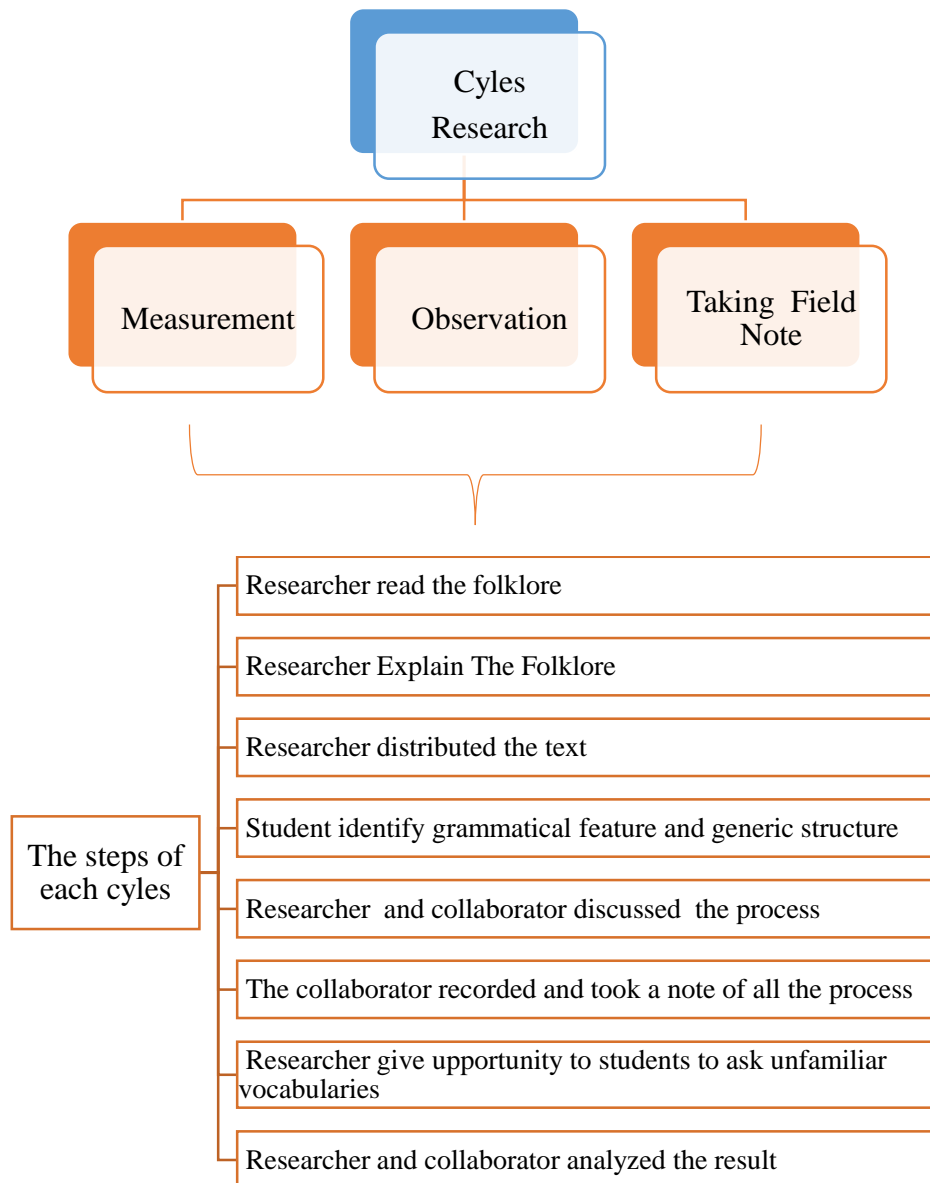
Cyles Research

Measurement

Observation

Taking Field Note

The steps of each cyles

Researcher read the folklore

Researcher Explain The Folklore

Researcher distributed the text

Student identify grammatical feature and generic structure

Researcher and collaborator discussed the process

The collaborator recorded and took a note of all the process

Researcher give upportunity to students to ask unfamiliar vocabularies

Researcher and collaborator analyzed the result